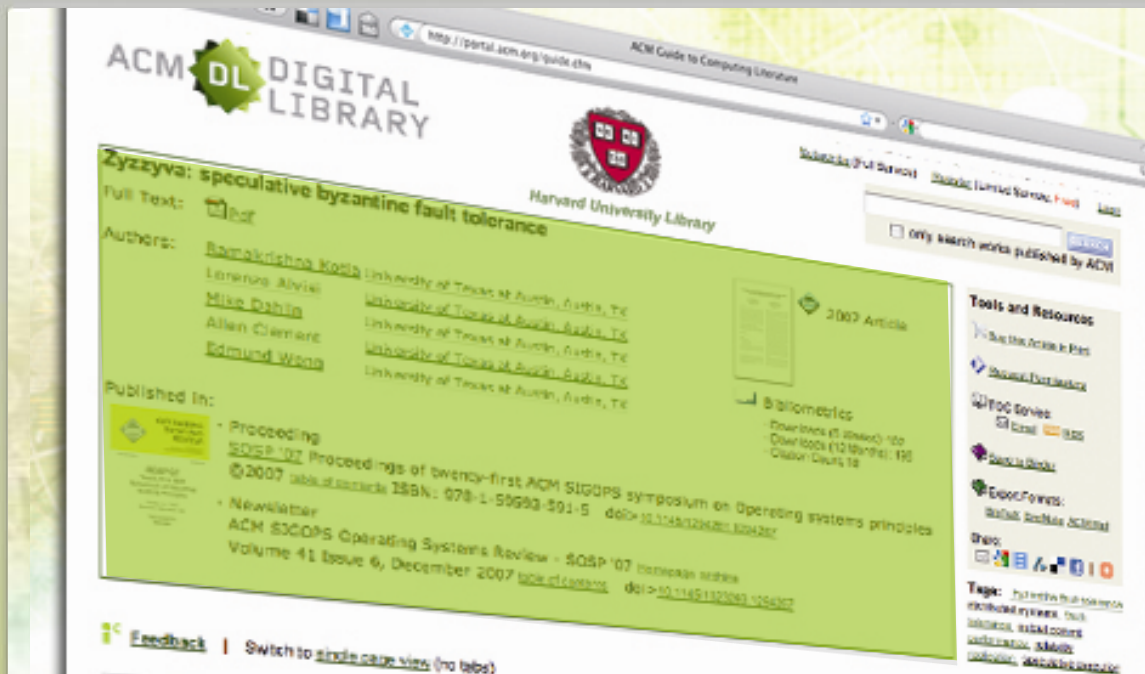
http://portal.acm.org/guide.cfm

ACM Guide to Computing Literature

ACM DL DIGITAL LIBRARY

Harvard University Library

Subscribe (Full Service) Register (Limited Service, Free) Login

only search works published by ACM

Zyzzyva: speculative byzantine fault tolerance

Full Text: Pdf

Authors: Ramakrishna Kotla University of Texas at Austin, Austin, TX
Lorenzo Alvisi University of Texas at Austin, Austin, TX
Mike Dahlin University of Texas at Austin, Austin, TX
Allen Clement University of Texas at Austin, Austin, TX
Edmund Wong University of Texas at Austin, Austin, TX

2007 Article

Bibliometrics
· Downloads (6 Weeks): 100
· Downloads (12 Months): 190
· Citation Count: 18

Published In:

· Proceeding
SOSP '07 Proceedings of twenty-first ACM SIGOPS symposium on Operating systems principles
©2007 table of contents ISBN: 978-1-59593-591-5 doi>10.1145/1294261.1294267

· Newsletter
ACM SIGOPS Operating Systems Review - SOSP '07 Homepage archive
Volume 41 Issue 6, December 2007 table of contents doi>10.1145/1323293.1294267

Tools and Resources
Buy this Article in Print
Request Permissions
TOC Service: Email RSS
Save to Binder
Export Formats: BibTeX EndNote ACM Ref
Share:

Tags: byzantine fault tolerance distributed systems fault tolerance output commit performance reliability replication speculative execution

Feedback | Switch to single page view (no tabs)